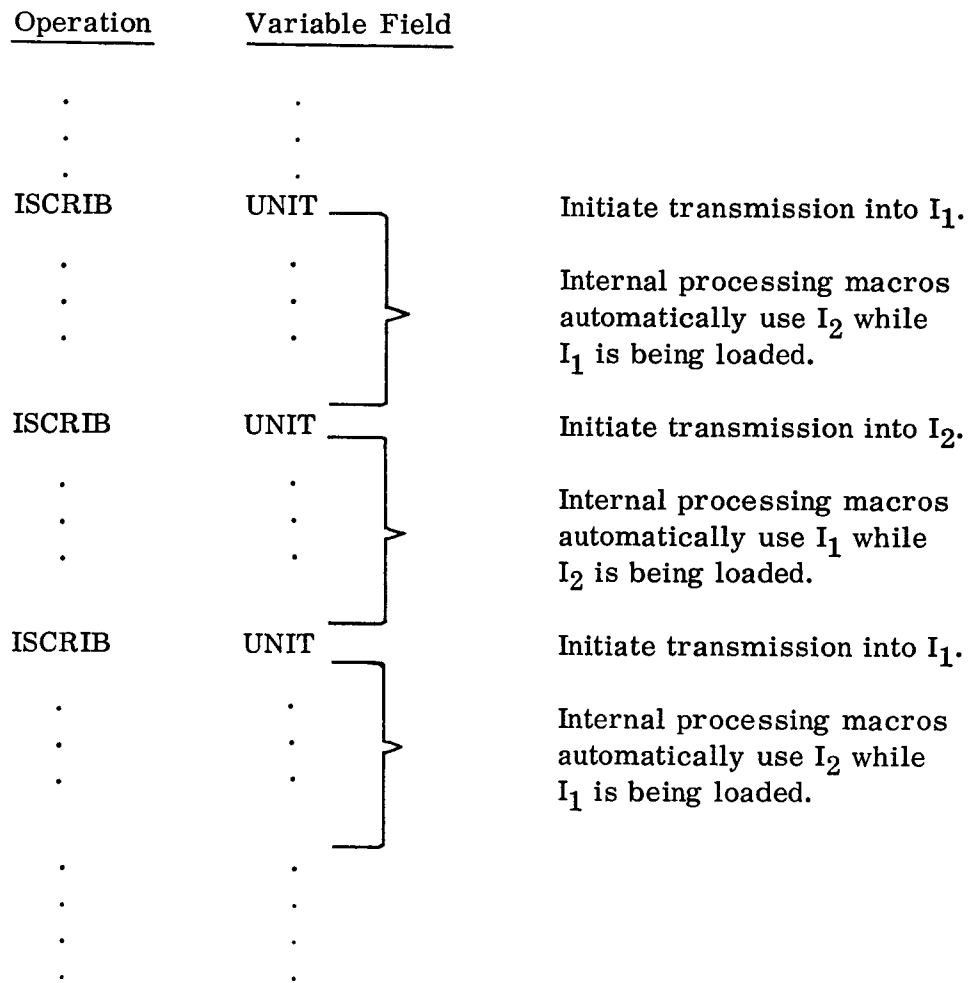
Operation Variable Field

.
.
.
ISCRIB UNIT Initiate transmission into $I_1$.

.
.
. Internal processing macros automatically use $I_2$ while $I_1$ is being loaded.

ISCRIB UNIT Initiate transmission into $I_2$.

.
.
. Internal processing macros automatically use $I_1$ while $I_2$ is being loaded.

ISCRIB UNIT Initiate transmission into $I_1$.

.
.
. Internal processing macros automatically use $I_2$ while $I_1$ is being loaded.

.
.
.
.